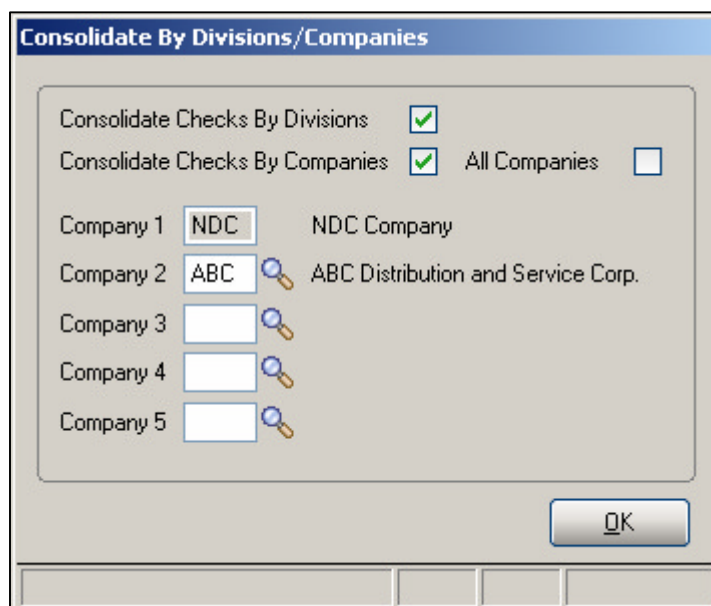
Consolidate By Divisions/Companies

Consolidate Checks By Divisions

Consolidate Checks By Companies

All Companies

Company 1 NDC NDC Company

Company 2 ABC ABC Distribution and Service Corp.

Company 3

Company 4

Company 5

OK